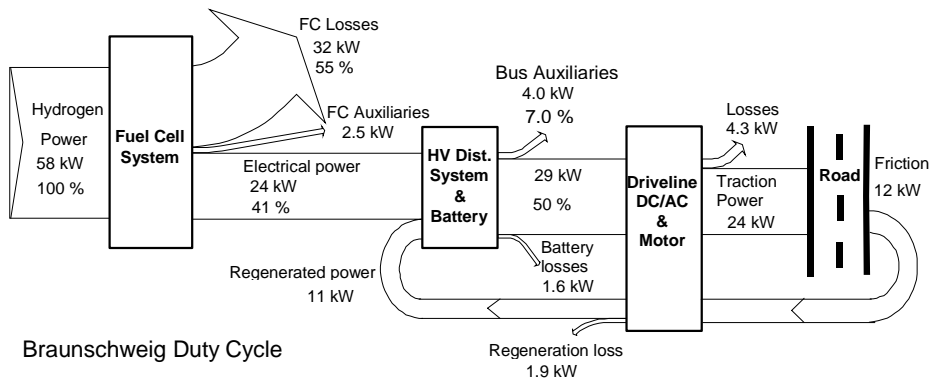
FC Losses
32 kW
55 %

Hydrogen
Power
58 kW
100 %

Fuel Cell System

FC Auxiliaries
2.5 kW

Electrical power
24 kW
41 %

Bus Auxiliaries
4.0 kW
7.0 %

HV Dist. System & Battery

29 kW
50 %

Losses
4.3 kW

Driveline DC/AC & Motor

Traction Power
24 kW

Road

Friction
12 kW

Battery losses
1.6 kW

Regenerated power
11 kW

Braunschweig Duty Cycle

Regeneration loss
1.9 kW